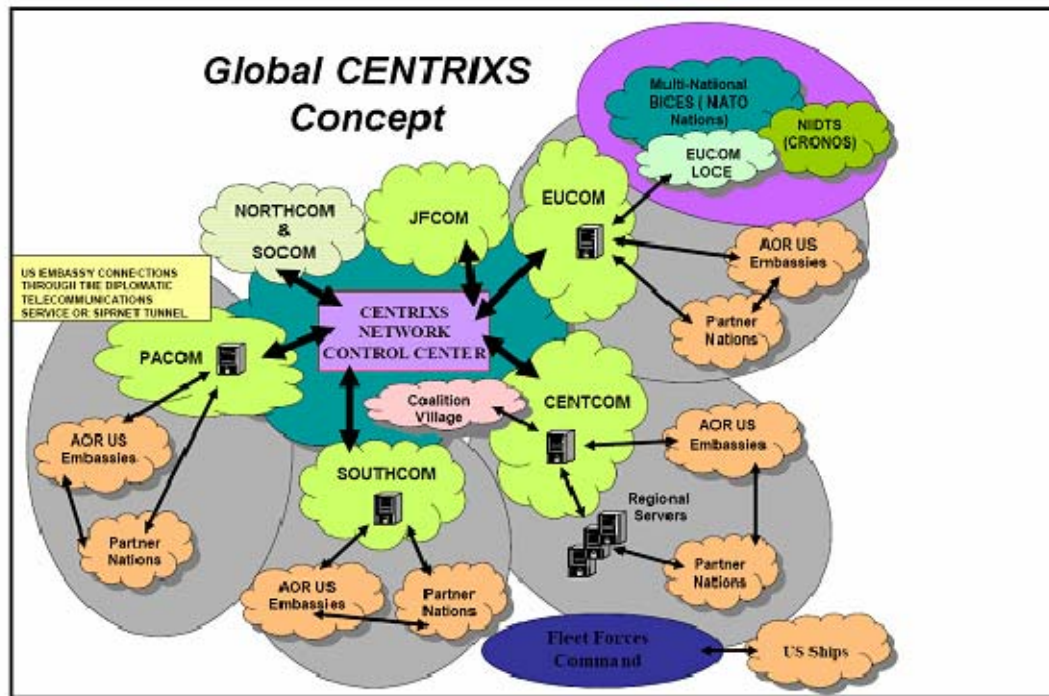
Global CENTRIXS Concept

Multi-National BICES ( NATO Nations)

NIIDTS (CRONOS)

EUCOM LOCE

NORTHCOM & SOCOM

JFCOM

EUCOM

US EMBASSY CONNECTIONS THROUGH THE DIPLOMATIC TELECOMMUNICATIONS SERVICE OR SIPRNET TUNNEL

AOR US Embassies

CENTRIXS NETWORK CONTROL CENTER

Partner Nations

PACOM

Coalition Village

CENTCOM

AOR US Embassies

AOR US Embassies

Regional Servers

SOUTHCOM

Partner Nations

Partner Nations

AOR US Embassies

Partner Nations

Fleet Forces Command

US Ships